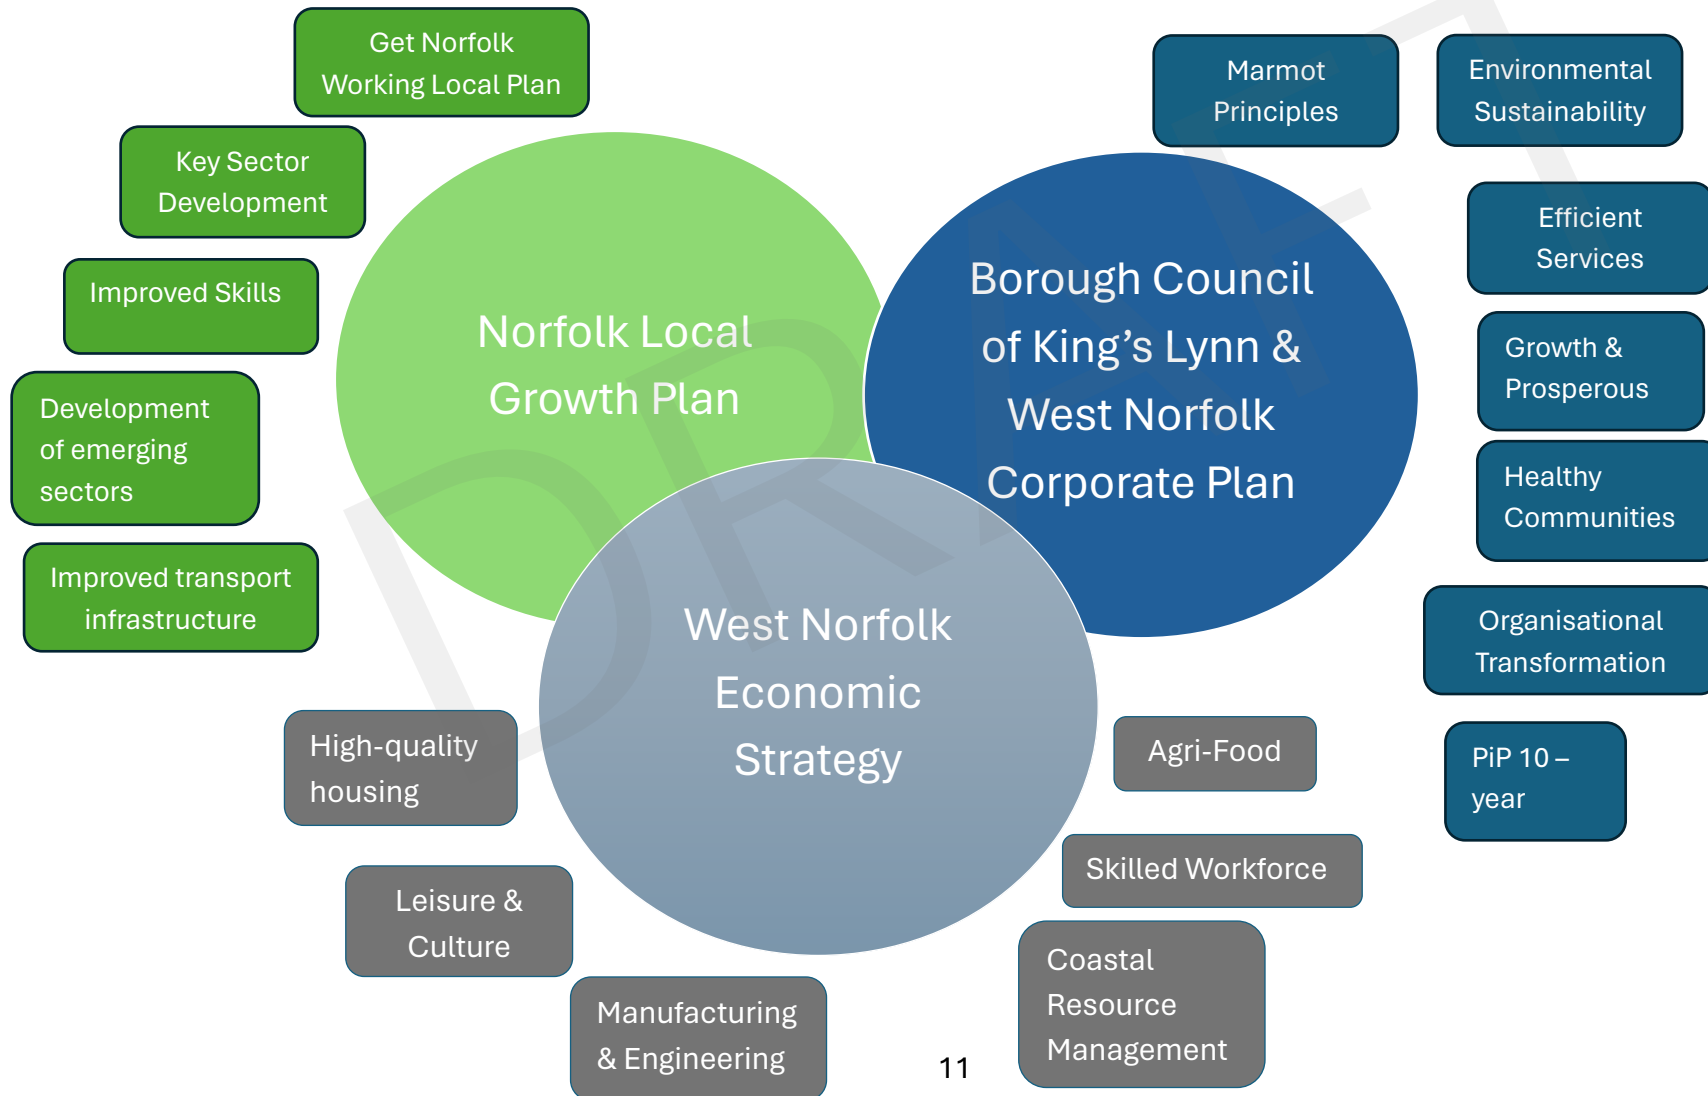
Get Norfolk Working Local Plan

Key Sector Development

Improved Skills

Development of emerging sectors

Improved transport infrastructure

Norfolk Local Growth Plan

Marmot Principles

Environmental Sustainability

Efficient Services

Borough Council of King's Lynn & West Norfolk Corporate Plan

Growth & Prosperous

Healthy Communities

Organisational Transformation

PiP 10 – year

West Norfolk Economic Strategy

High-quality housing

Agri-Food

Skilled Workforce

Leisure & Culture

Manufacturing & Engineering

Coastal Resource Management

11

DRAFT